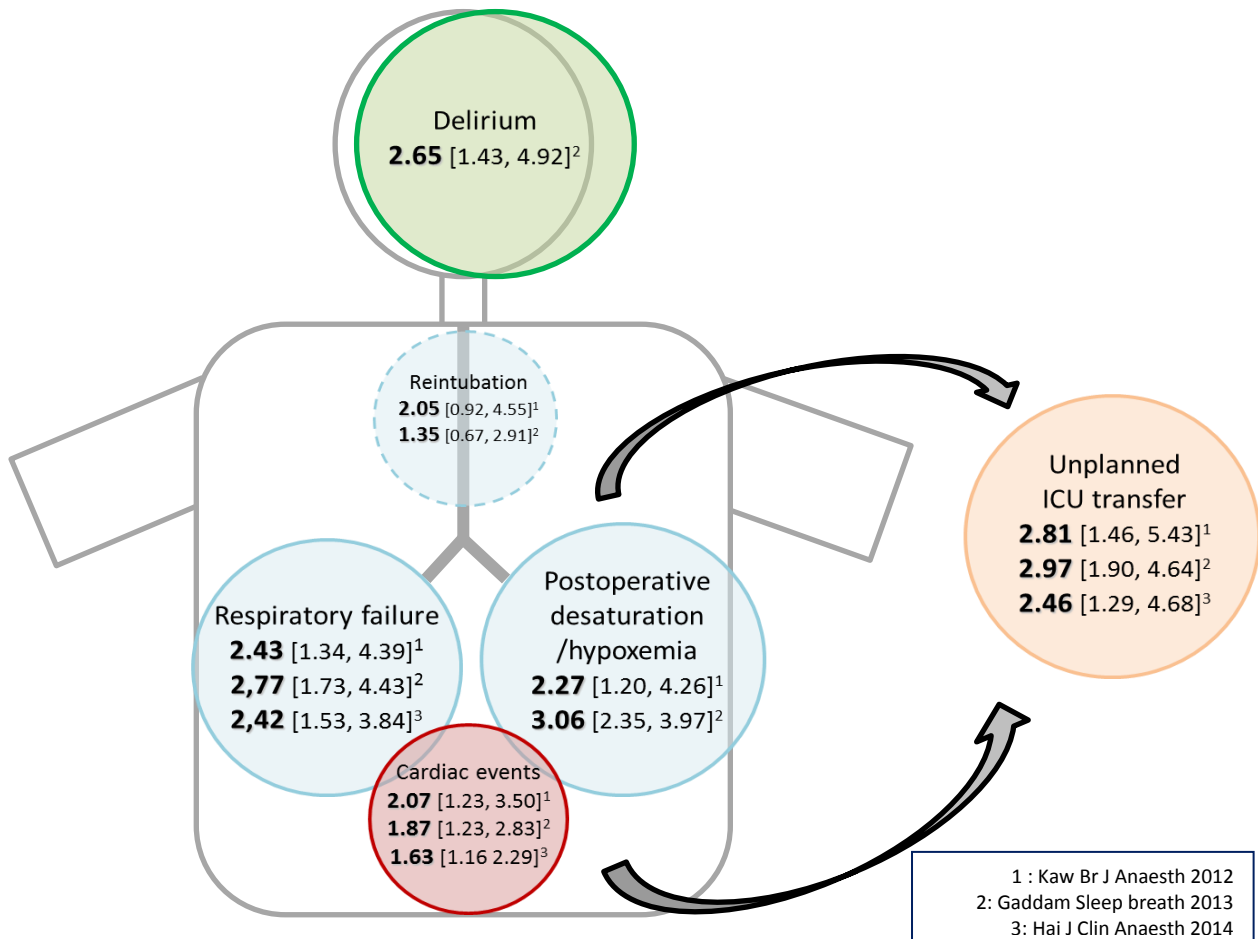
Delirium
**2.65** [1.43, 4.92]$^2$

Reintubation
**2.05** [0.92, 4.55]$^1$
**1.35** [0.67, 2.91]$^2$

Respiratory failure
**2.43** [1.34, 4.39]$^1$
**2,77** [1.73, 4.43]$^2$
**2,42** [1.53, 3.84]$^3$

Postoperative desaturation /hypoxemia
**2.27** [1.20, 4.26]$^1$
**3.06** [2.35, 3.97]$^2$

Cardiac events
**2.07** [1.23, 3.50]$^1$
**1.87** [1.23, 2.83]$^2$
**1.63** [1.16 2.29]$^3$

Unplanned ICU transfer
**2.81** [1.46, 5.43]$^1$
**2.97** [1.90, 4.64]$^2$
**2.46** [1.29, 4.68]$^3$

1 : Kaw Br J Anaesth 2012
2: Gaddam Sleep breath 2013
3: Hai J Clin Anaesth 2014